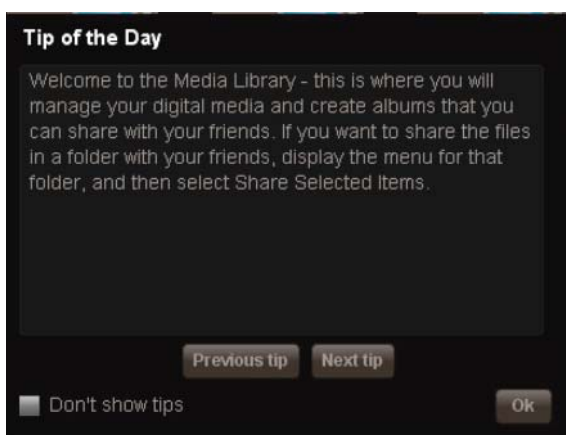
Tip of the Day

Welcome to the Media Library - this is where you will manage your digital media and create albums that you can share with your friends. If you want to share the files in a folder with your friends, display the menu for that folder, and then select Share Selected Items.

Previous tip
Next tip

Don't show tips
Ok